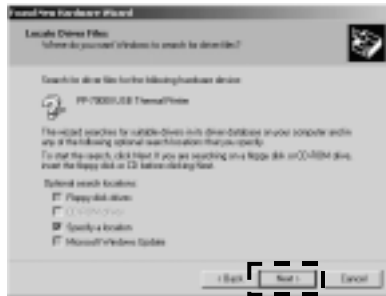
Found New Hardware Wizard

Locate Driver Files
Where do you want Windows to search for driver files?

Search for driver files for the following hardware device:

PP-7000II USB Thermal Printer

The wizard searches for suitable drivers in its driver database on your computer and in any of the following optional search locations that you specify.

To start the search, click Next. If you are searching on a floppy disk or CD-ROM drive, insert the floppy disk or CD before clicking Next.

Optional search locations:
Floppy disk drives
CD-ROM drives
Specify a location
Microsoft Windows Update

< Back Next > Cancel